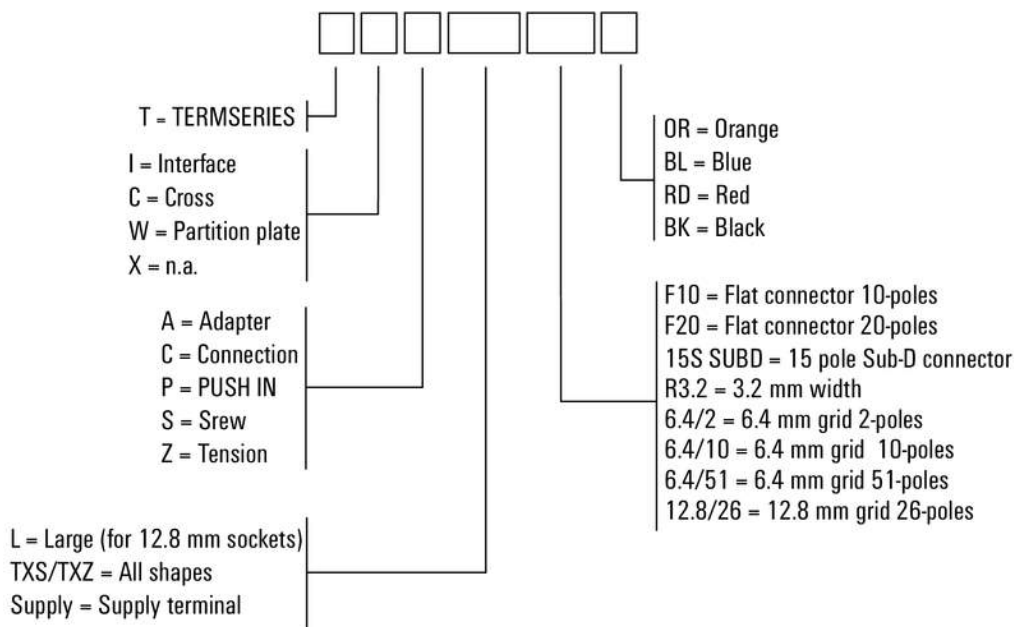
T = TERMSERIES

I = Interface
C = Cross
W = Partition plate
X = n.a.

A = Adapter
C = Connection
P = PUSH IN
S = Srew
Z = Tension

L = Large (for 12.8 mm sockets)
TXS/TXZ = All shapes
Supply = Supply terminal

OR = Orange
BL = Blue
RD = Red
BK = Black

F10 = Flat connector 10-poles
F20 = Flat connector 20-poles
15S SUBD = 15 pole Sub-D connector
R3.2 = 3.2 mm width
6.4/2 = 6.4 mm grid 2-poles
6.4/10 = 6.4 mm grid 10-poles
6.4/51 = 6.4 mm grid 51-poles
12.8/26 = 12.8 mm grid 26-poles